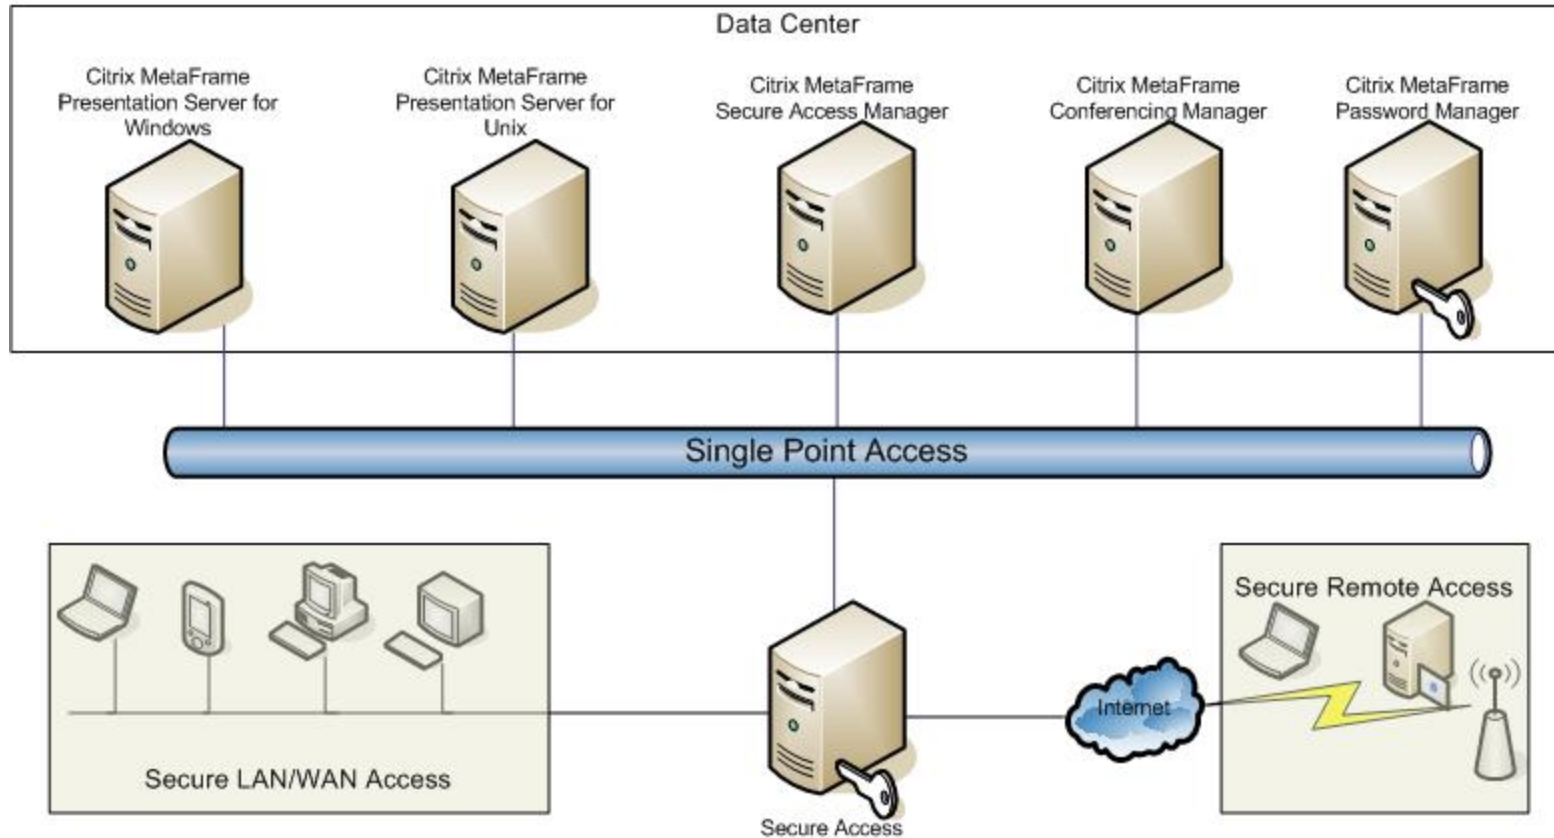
Data Center

Citrix MetaFrame Presentation Server for Windows

Citrix MetaFrame Presentation Server for Unix

Citrix MetaFrame Secure Access Manager

Citrix MetaFrame Conferencing Manager

Citrix MetaFrame Password Manager

Single Point Access

Secure LAN/WAN Access

Secure Access

Internet

Secure Remote Access